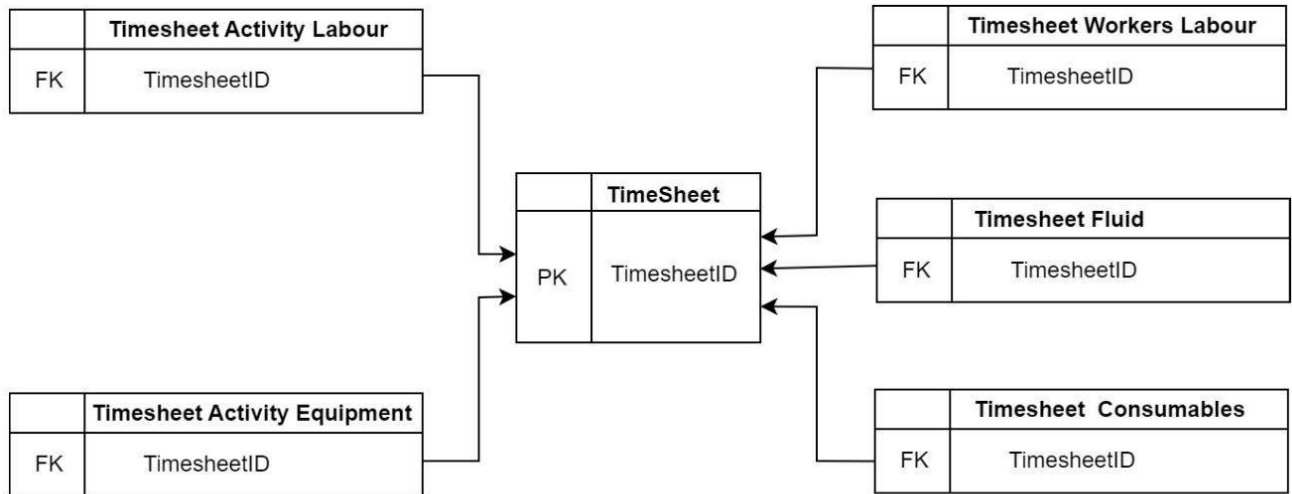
| | Timesheet Activity Labour |
|---|---|
| FK | TimesheetID |

| | Timesheet Workers Labour |
|---|---|
| FK | TimesheetID |

| | TimeSheet |
|---|---|
| PK | TimesheetID |

| | Timesheet Fluid |
|---|---|
| FK | TimesheetID |

| | Timesheet Activity Equipment |
|---|---|
| FK | TimesheetID |

| | Timesheet Consumables |
|---|---|
| FK | TimesheetID |